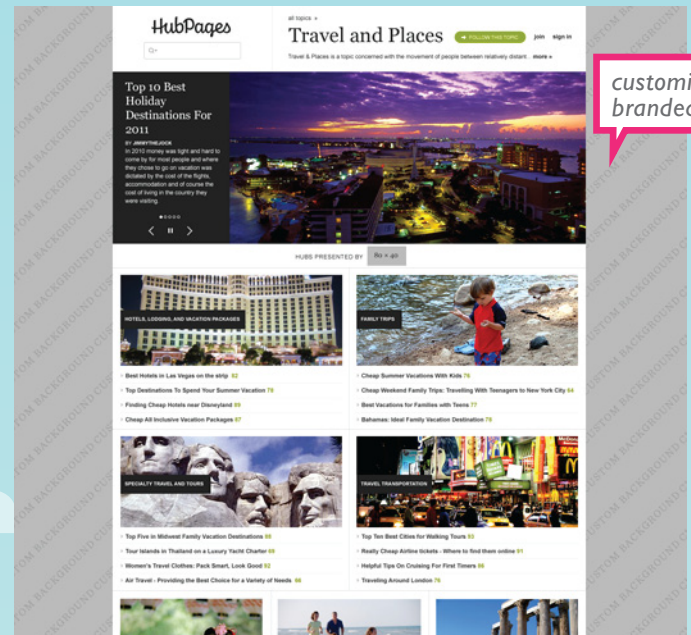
HubPages

all topics »

Travel and Places

FOLLOW THIS TOPIC

join

sign in

Travel & Places is a topic concerned with the movement of people between relatively distant... more »

customi
brandec

Top 10 Best Holiday Destinations For 2011

BY JIMMYTHEJOCK

In 2010 money was tight and hard to come by for most people and where they chose to go on vacation was dictated by the cost of the flights, accommodation and of course the cost of living in the country they were visiting.

HUBS PRESENTED BY

HOTELS, LODGING, AND VACATION PACKAGES

Best Hotels in Las Vegas on the strip 82

Top Destinations To Spend Your Summer Vacation 79

Finding Cheap Hotels near Disneyland 89

Cheap All Inclusive Vacation Packages 67

FAMILY TRIPS

Cheap Summer Vacations With Kids 76

Cheap Weekend Family Trips: Travelling With Teenagers to New York City 64

Best Vacations for Families with Teens 77

Bahamas: Ideal Family Vacation Destination 78

SPECIALTY TRAVEL AND TOURS

Top Five in Midwest Family Vacation Destinations 86

Tour Islands in Thailand on a Luxury Yacht Charter 65

Women's Travel Clothes: Pack Smart, Look Good 92

Air Travel - Providing the Best Choice for a Variety of Needs 66

TRAVEL TRANSPORTATION

Top Ten Best Cities for Walking Tours 93

Really Cheap Airline tickets - Where to find them online 91

Helpful Tips On Cruising For First Timers 86

Traveling Around London 76

CUSTOM BACKGROUND